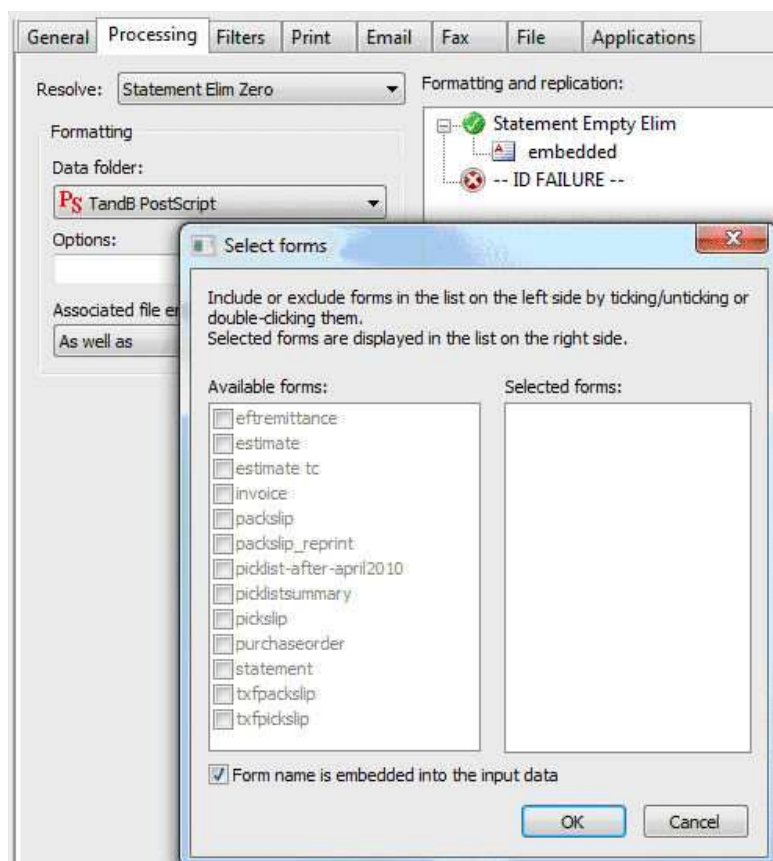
General | Processing | Filters | Print | Email | Fax | File | Applications

Resolve: Statement Elim Zero

Formatting

Data folder:

PS TandB PostScript

Options:

Associated file er

As well as

Formatting and replication:

Statement Empty Elim

embedded

-- ID FAILURE --

Select forms

Include or exclude forms in the list on the left side by ticking/unticking or double-clicking them.
Selected forms are displayed in the list on the right side.

Available forms:

eftremittance
estimate
estimate tc
invoice
packslip
packslip_reprint
picklist-after-april2010
picklistsummary
pickslip
purchaseorder
statement
txfpackslip
txfpickslip

Selected forms:

Form name is embedded into the input data

OK

Cancel